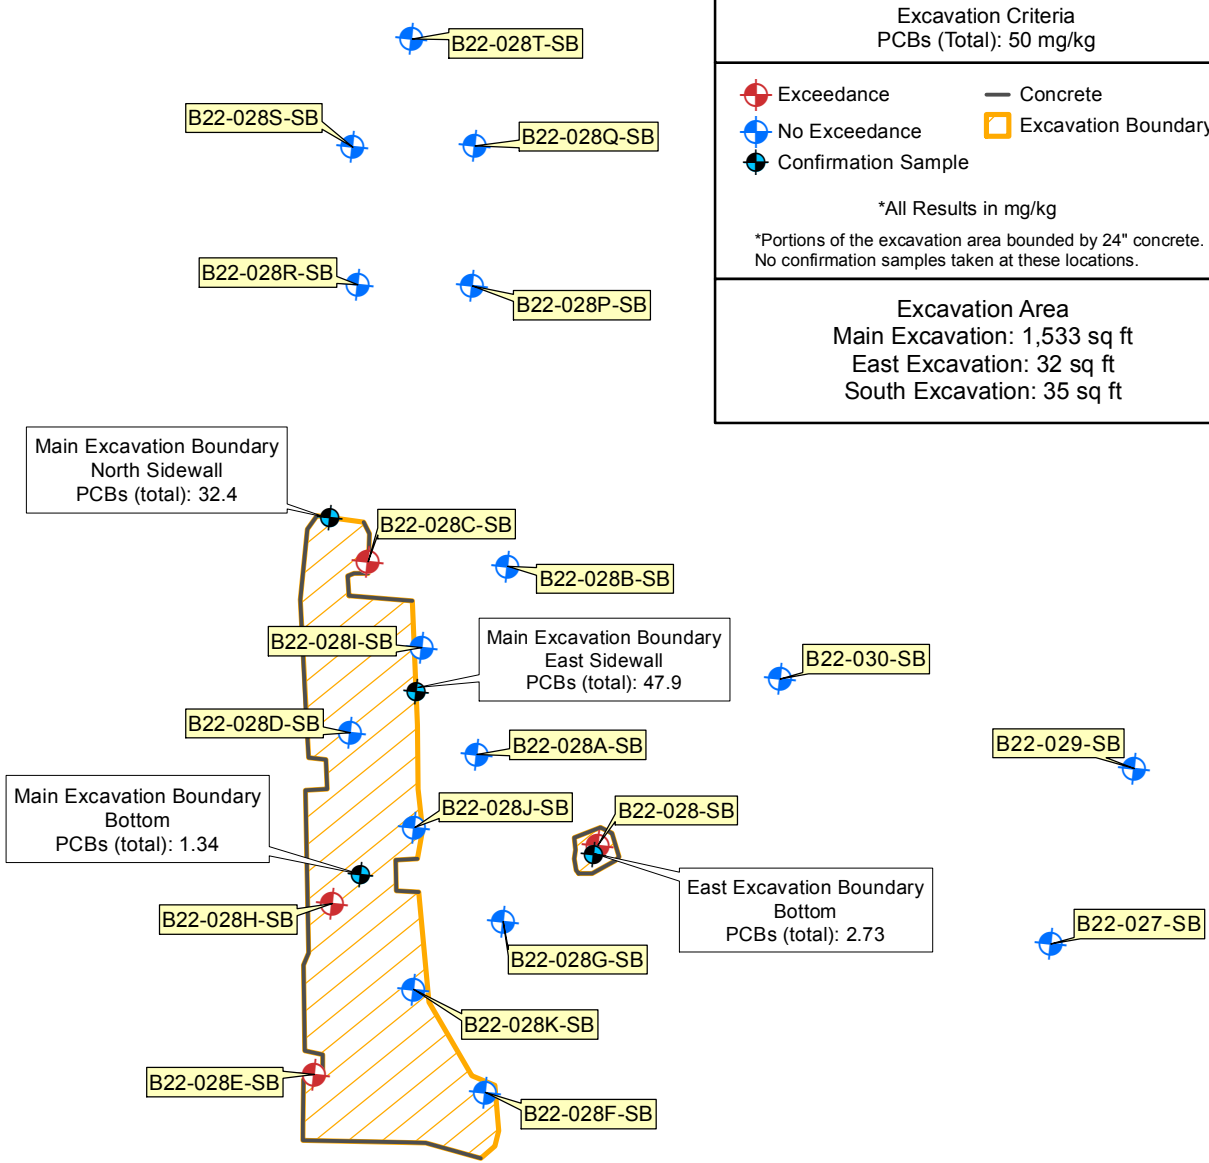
Excavation Criteria
PCBs (Total): 50 mg/kg

Exceedance
No Exceedance
Confirmation Sample

Concrete
Excavation Boundary

*All Results in mg/kg

*Portions of the excavation area bounded by 24" concrete. No confirmation samples taken at these locations.

Excavation Area
Main Excavation: 1,533 sq ft
East Excavation: 32 sq ft
South Excavation: 35 sq ft

B22-028T-SB

B22-028S-SB

B22-028Q-SB

B22-028R-SB

B22-028P-SB

Main Excavation Boundary
North Sidewall
PCBs (total): 32.4

B22-028C-SB

B22-028B-SB

B22-028I-SB

Main Excavation Boundary
East Sidewall
PCBs (total): 47.9

B22-030-SB

B22-028D-SB

B22-028A-SB

B22-029-SB

Main Excavation Boundary
Bottom
PCBs (total): 1.34

B22-028J-SB

B22-028-SB

East Excavation Boundary
Bottom
PCBs (total): 2.73

B22-028H-SB

B22-028G-SB

B22-027-SB

B22-028K-SB

B22-028E-SB

B22-028F-SB